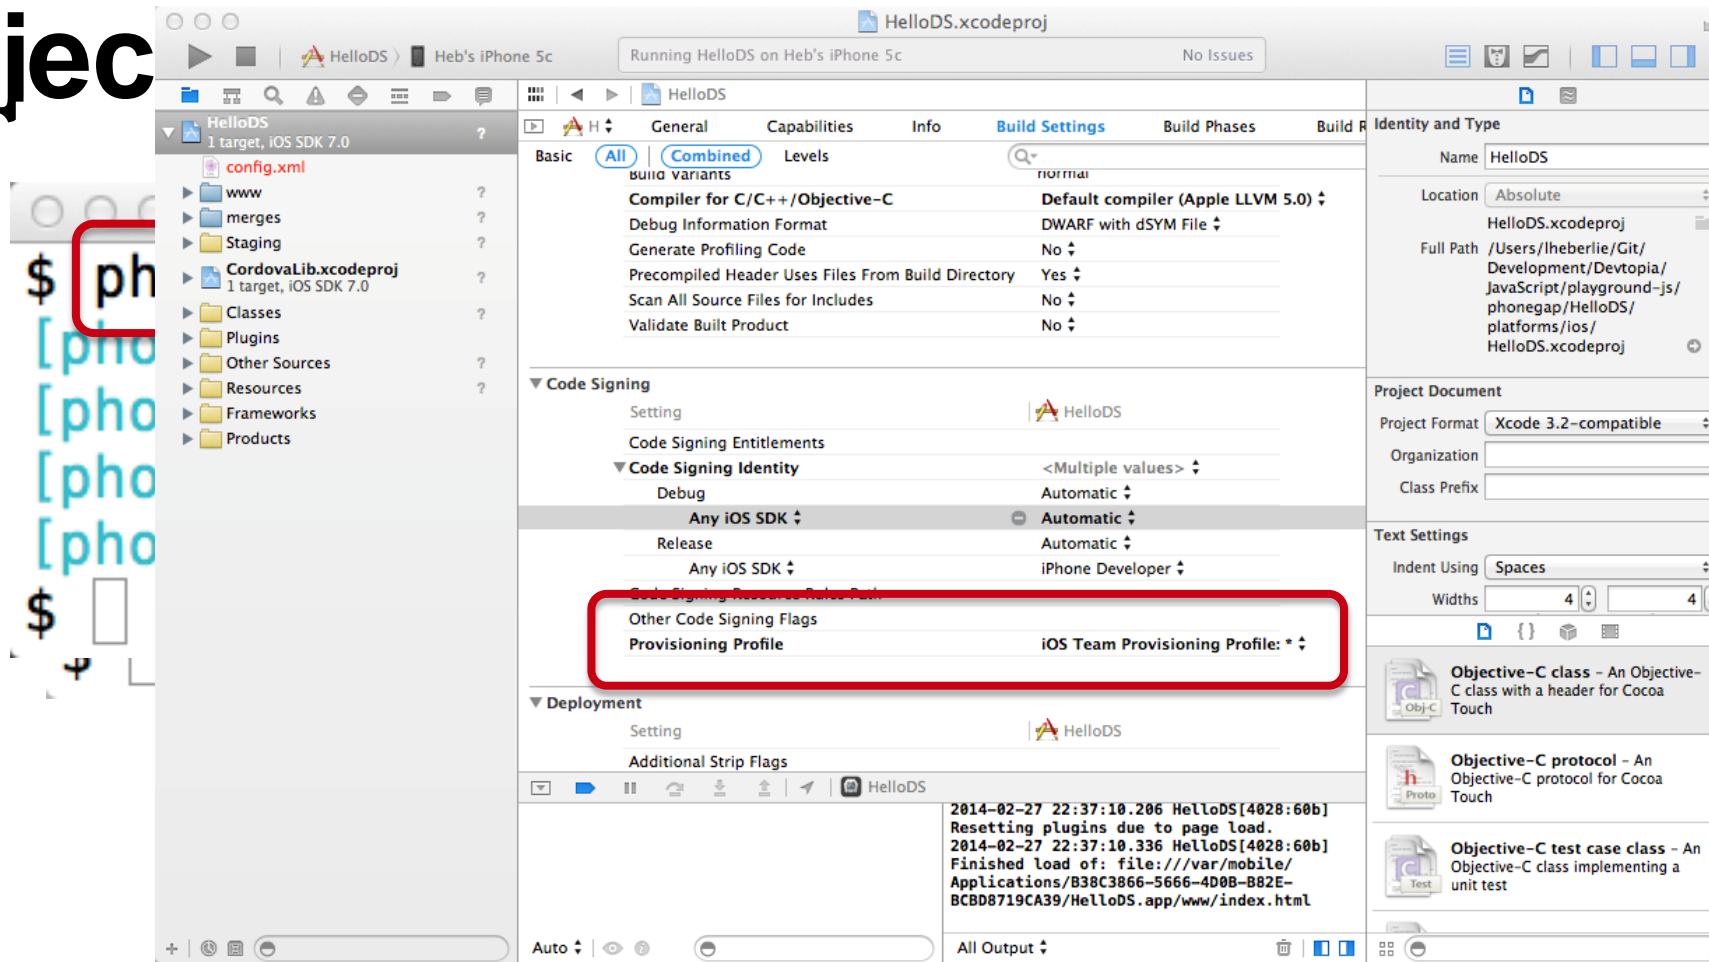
jec

$ ph
[pho
[pho
[pho
[pho
$

HelloDS.xcodeproj

HelloDS 〉 Heb's iPhone 5c

Running HelloDS on Heb's iPhone 5c

No Issues

HelloDS
1 target, iOS SDK 7.0
config.xml
www
merges
Staging
CordovaLib.xcodeproj
1 target, iOS SDK 7.0
Classes
Plugins
Other Sources
Resources
Frameworks
Products

HelloDS

General Capabilities Info Build Settings Build Phases Build R

Basic All Combined Levels

| | |
|---|---|
| Build Variants | normal |
| Compiler for C/C++/Objective-C | Default compiler (Apple LLVM 5.0) |
| Debug Information Format | DWARF with dSYM File |
| Generate Profiling Code | No |
| Precompiled Header Uses Files From Build Directory | Yes |
| Scan All Source Files for Includes | No |
| Validate Built Product | No |

Code Signing

| Setting | HelloDS |
|---|---|
| Code Signing Entitlements | |
| Code Signing Identity | <Multiple values> |
| Debug | Automatic |
| Any iOS SDK | Automatic |
| Release | Automatic |
| Any iOS SDK | iPhone Developer |
| Code Signing Resource Rules Path | |
| Other Code Signing Flags | |
| Provisioning Profile | iOS Team Provisioning Profile: * |

Deployment

| Setting | HelloDS |
|---|---|
| Additional Strip Flags | |

HelloDS

2014-02-27 22:37:10.206 HelloDS[4028:60b] Resetting plugins due to page load.
2014-02-27 22:37:10.336 HelloDS[4028:60b] Finished load of: file:///var/mobile/Applications/B38C3866-5666-4D0B-B82E-BCBD8719CA39/HelloDS.app/www/index.html

Auto

All Output

Identity and Type
Name HelloDS
Location Absolute
HelloDS.xcodeproj
Full Path /Users/lheberlie/Git/Development/Devtopia/JavaScript/playground-js/phonegap/HelloDS/platforms/ios/HelloDS.xcodeproj

Project Document
Project Format Xcode 3.2-compatible
Organization
Class Prefix

Text Settings
Indent Using Spaces
Widths 4 4

Objective-C class - An Objective-C class with a header for Cocoa Touch
Obj-C

Objective-C protocol - An Objective-C protocol for Cocoa Touch
Proto

Objective-C test case class - An Objective-C class implementing a unit test
Test